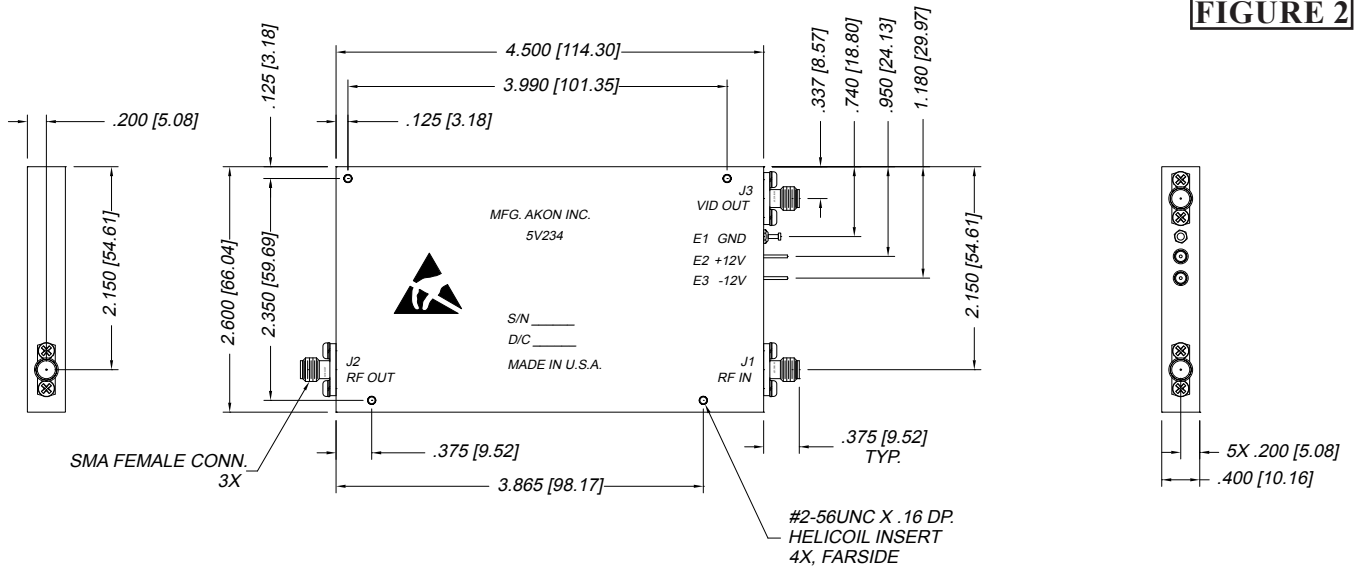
FIGURE 2

.200 [5.08]

2.150 [54.61]

.125 [3.18]

4.500 [114.30]

3.990 [101.35]

.125 [3.18]

.337 [8.57]

.740 [18.80]

.950 [24.13]

1.180 [29.97]

2.600 [66.04]

2.350 [59.69]

MFG. AKON INC.

5V234

J3
VID OUT

E1 GND

E2 +12V

E3 -12V

2.150 [54.61]

S/N ______

D/C ______

MADE IN U.S.A.

J2
RF OUT

J1
RF IN

.375 [9.52]

.375 [9.52]
TYP.

SMA FEMALE CONN.
3X

3.865 [98.17]

#2-56UNC X .16 DP.
HELICOIL INSERT
4X, FARSIDE

5X .200 [5.08]

.400 [10.16]